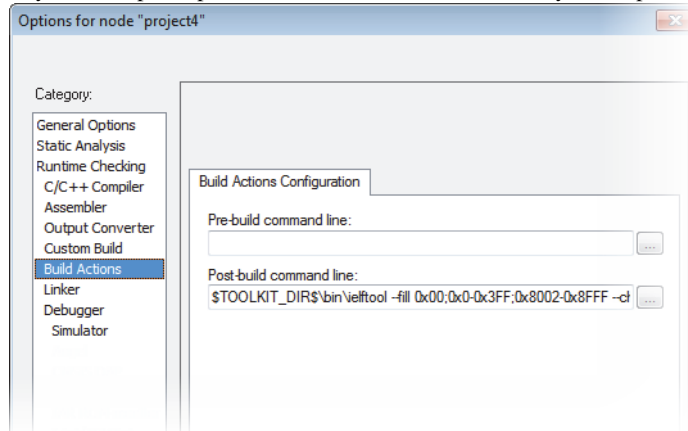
Options for node "project4"

Category:

General Options
Static Analysis
Runtime Checking
C/C++ Compiler
Assembler
Output Converter
Custom Build
Build Actions
Linker
Debugger
Simulator

Build Actions Configuration

Pre-build command line:

...

Post-build command line:

$TOOLKIT_DIR$\bin\ielftool --fill 0x00;0x0-0x3FF;0x8002-0x8FFF --ch

...